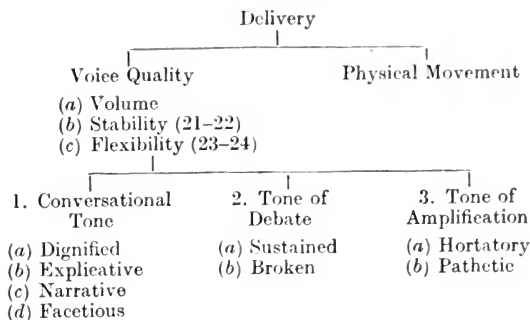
Delivery

Voice Quality

(a) Volume
(b) Stability (21–22)
(c) Flexibility (23–24)

Physical Movement

1. Conversational Tone
(a) Dignified
(b) Explicative
(c) Narrative
(d) Facetious

2. Tone of Debate
(a) Sustained
(b) Broken

3. Tone of Amplification
(a) Hortatory
(b) Pathetic